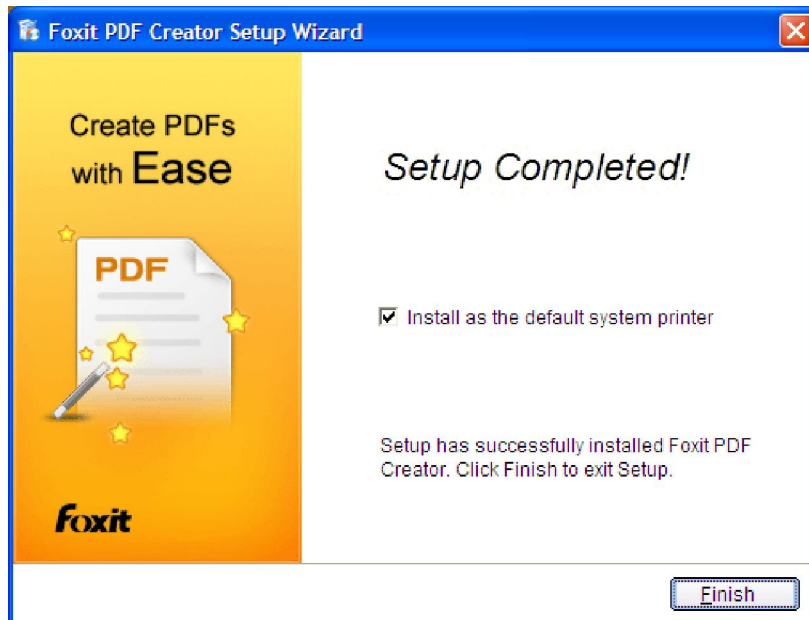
Foxit PDF Creator Setup Wizard

Create PDFs with Ease

PDF

Foxit

Setup Completed!

Install as the default system printer

Setup has successfully installed Foxit PDF Creator. Click Finish to exit Setup.

Finish